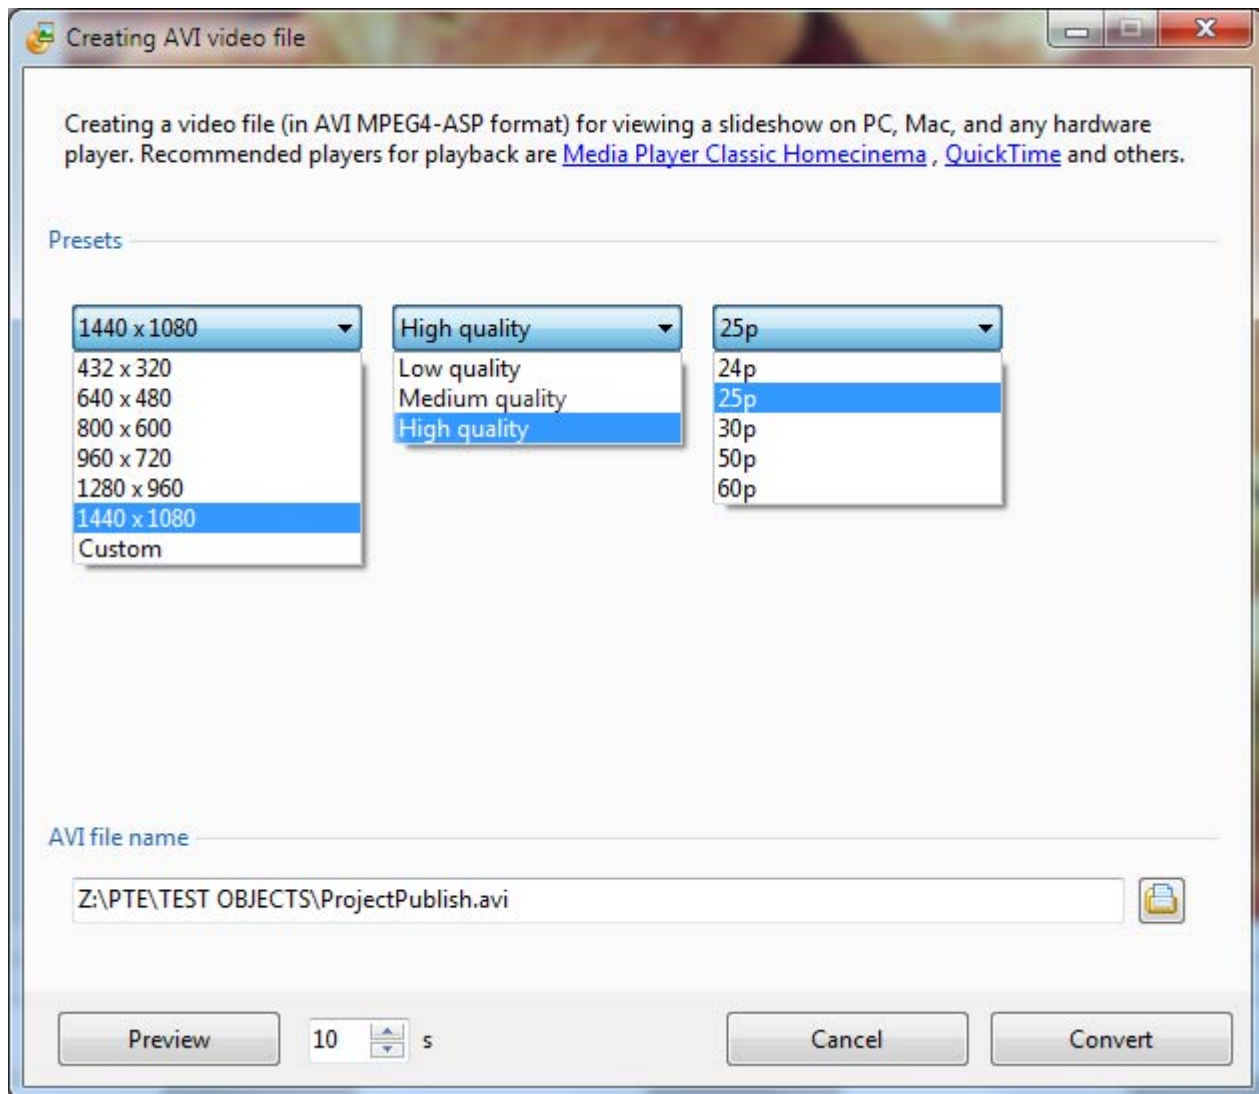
Creating AVI video file

Creating a video file (in AVI MPEG4-ASP format) for viewing a slideshow on PC, Mac, and any hardware player. Recommended players for playback are Media Player Classic Homecinema , QuickTime and others.

Presets

1440 x 1080
432 x 320
640 x 480
800 x 600
960 x 720
1280 x 960
1440 x 1080
Custom

High quality
Low quality
Medium quality
High quality

25p
24p
25p
30p
50p
60p

AVI file name

Z:\PTE\TEST OBJECTS\ProjectPublish.avi

Preview

10 s

Cancel

Convert